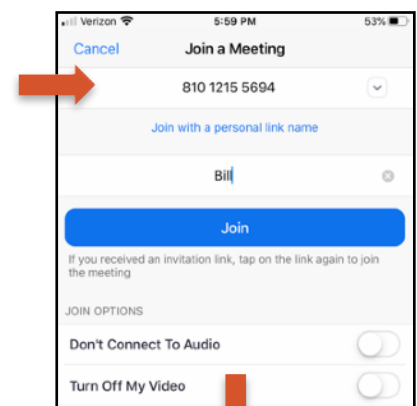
Verizon 5:59 PM 53%

Cancel Join a Meeting

810 1215 5694

Join with a personal link name

Bill

Join

If you received an invitation link, tap on the link again to join the meeting

JOIN OPTIONS

Don't Connect To Audio

Turn Off My Video